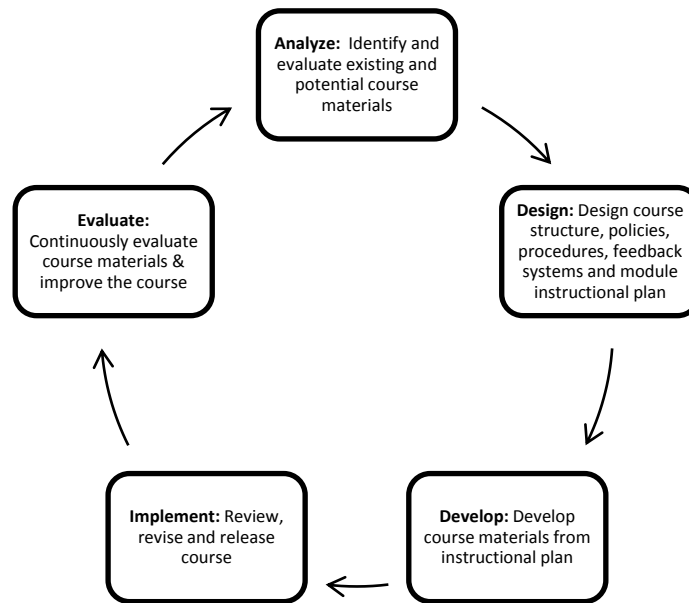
**Analyze:** Identify and evaluate existing and potential course materials

**Design:** Design course structure, policies, procedures, feedback systems and module instructional plan

**Develop:** Develop course materials from instructional plan

**Implement:** Review, revise and release course

**Evaluate:** Continuously evaluate course materials & improve the course